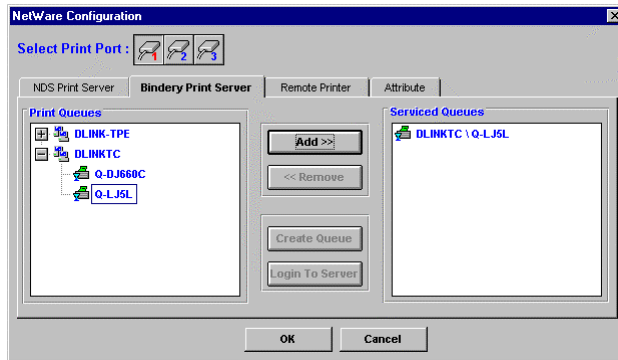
NetWare Configuration

Select Print Port : 1 2 3

NDS Print Server | Bindery Print Server | Remote Printer | Attribute

Print Queues
DLINK-TPE
DLINKTC
Q-DJ660C
Q-LJ5L

Add >>
<< Remove
Create Queue
Login To Server

Serviced Queues
DLINKTC \ Q-LJ5L

OK
Cancel